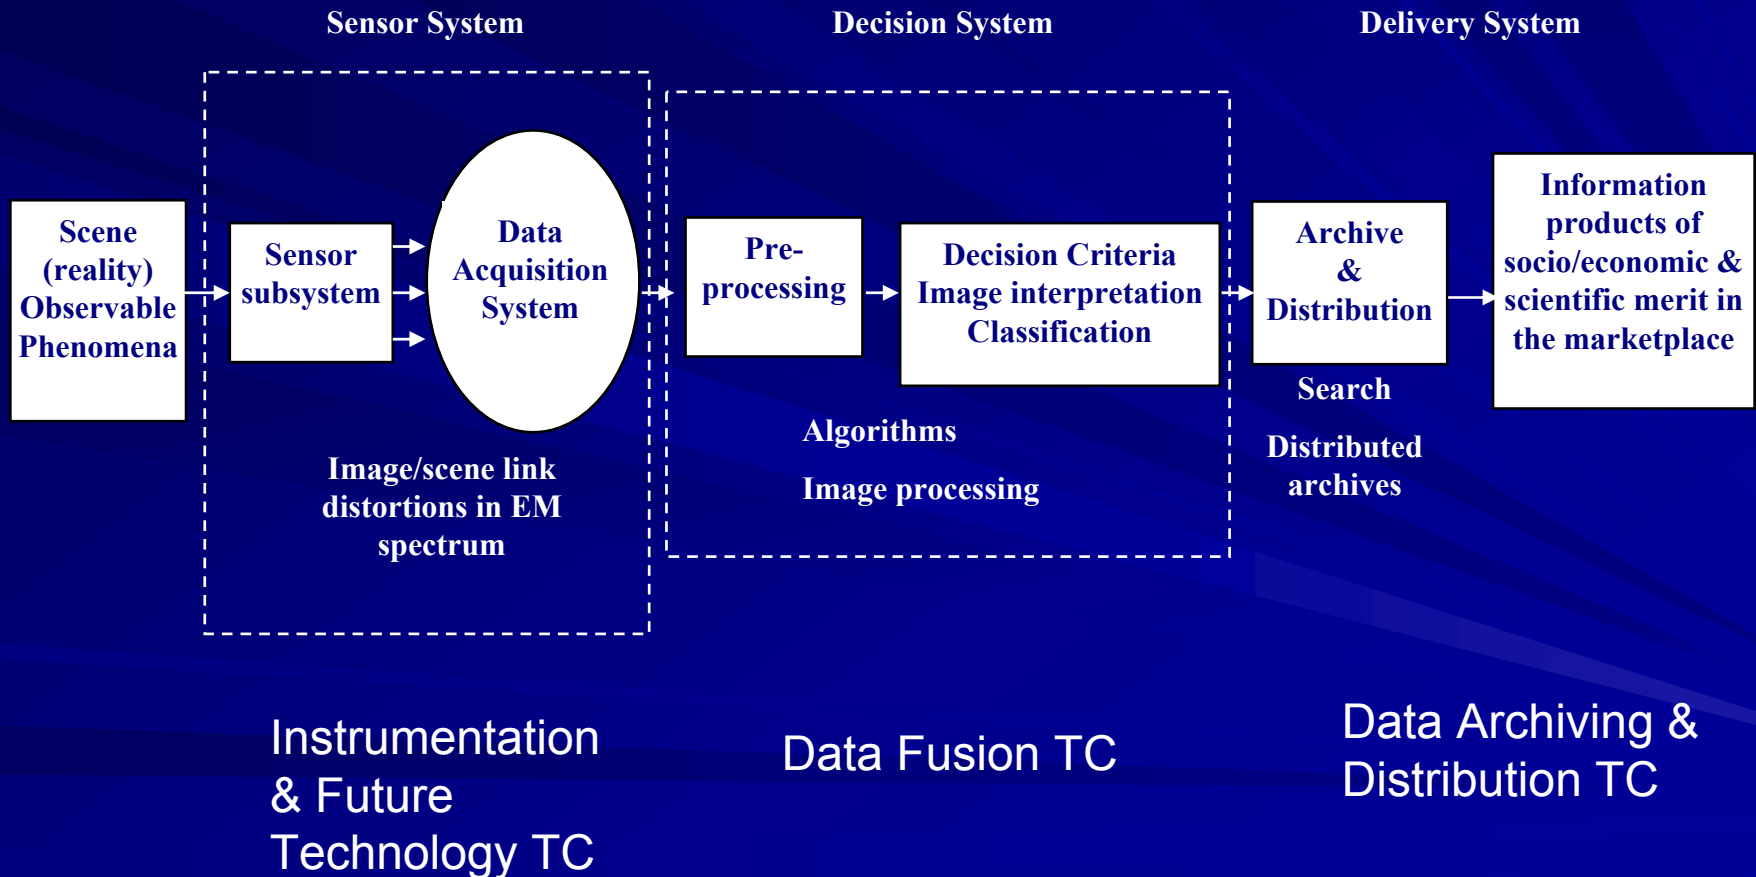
Sensor System

Decision System

Delivery System

Scene (reality) Observable Phenomena

Sensor subsystem

Data Acquisition System

Image/scene link distortions in EM spectrum

Pre-processing

Decision Criteria Image interpretation Classification

Algorithms

Image processing

Archive & Distribution

Search

Distributed archives

Information products of socio/economic & scientific merit in the marketplace

Instrumentation & Future Technology TC

Data Fusion TC

Data Archiving & Distribution TC